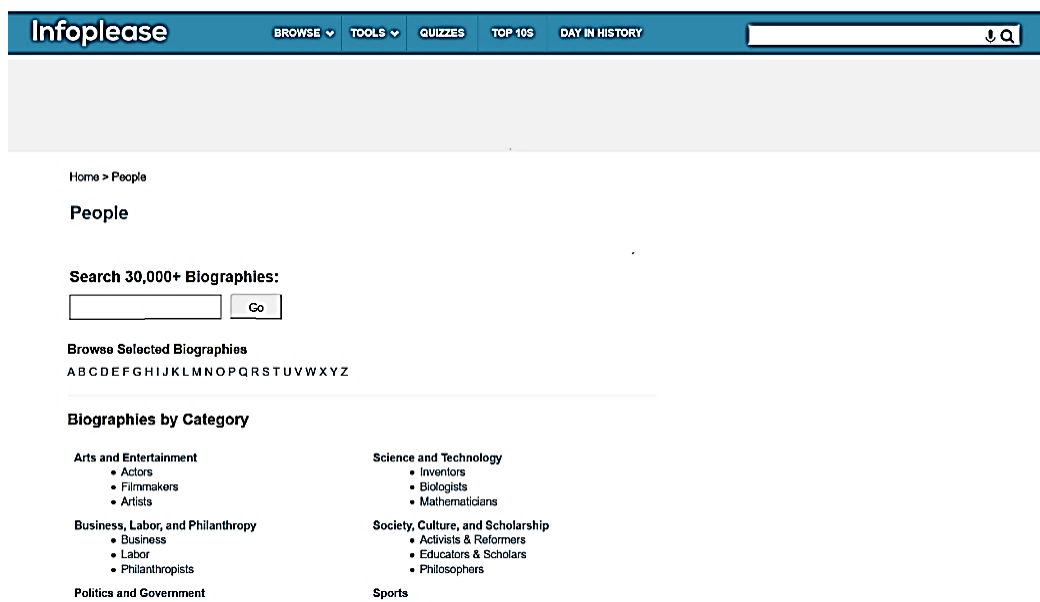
Infoplease

BROWSE TOOLS QUIZZES TOP 10S DAY IN HISTORY

Home > People

People

Search 30,000+ Biographies:

Go

Browse Selected Biographies

A B C D E F G H I J K L M N O P Q R S T U V W X Y Z

Biographies by Category

Arts and Entertainment
- Actors
- Filmmakers
- Artists

Business, Labor, and Philanthropy
- Business
- Labor
- Philanthropists

Politics and Government

Science and Technology
- Inventors
- Biologists
- Mathematicians

Society, Culture, and Scholarship
- Activists & Reformers
- Educators & Scholars
- Philosophers

Sports